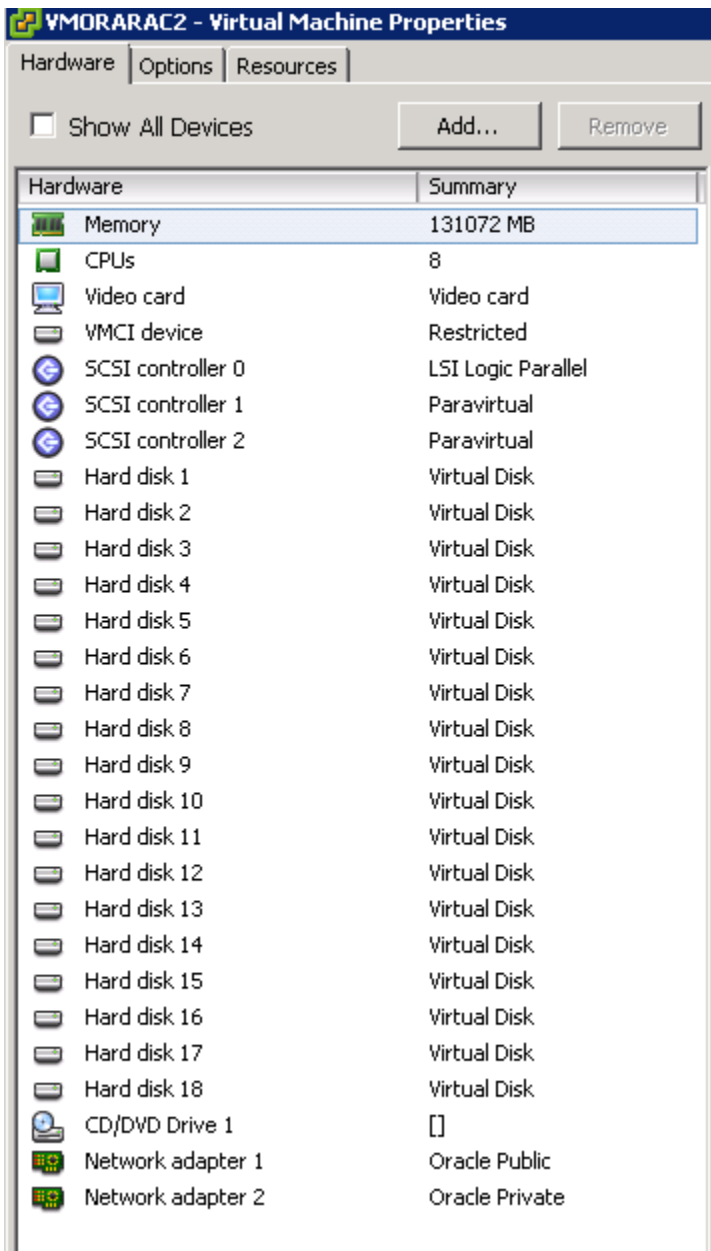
VMORARAC2 - Virtual Machine Properties

Hardware | Options | Resources

Show All Devices

Add... | Remove

| Hardware | Summary |
|---|---|
| Memory | 131072 MB |
| CPUs | 8 |
| Video card | Video card |
| VMCI device | Restricted |
| SCSI controller 0 | LSI Logic Parallel |
| SCSI controller 1 | Paravirtual |
| SCSI controller 2 | Paravirtual |
| Hard disk 1 | Virtual Disk |
| Hard disk 2 | Virtual Disk |
| Hard disk 3 | Virtual Disk |
| Hard disk 4 | Virtual Disk |
| Hard disk 5 | Virtual Disk |
| Hard disk 6 | Virtual Disk |
| Hard disk 7 | Virtual Disk |
| Hard disk 8 | Virtual Disk |
| Hard disk 9 | Virtual Disk |
| Hard disk 10 | Virtual Disk |
| Hard disk 11 | Virtual Disk |
| Hard disk 12 | Virtual Disk |
| Hard disk 13 | Virtual Disk |
| Hard disk 14 | Virtual Disk |
| Hard disk 15 | Virtual Disk |
| Hard disk 16 | Virtual Disk |
| Hard disk 17 | Virtual Disk |
| Hard disk 18 | Virtual Disk |
| CD/DVD Drive 1 | [] |
| Network adapter 1 | Oracle Public |
| Network adapter 2 | Oracle Private |